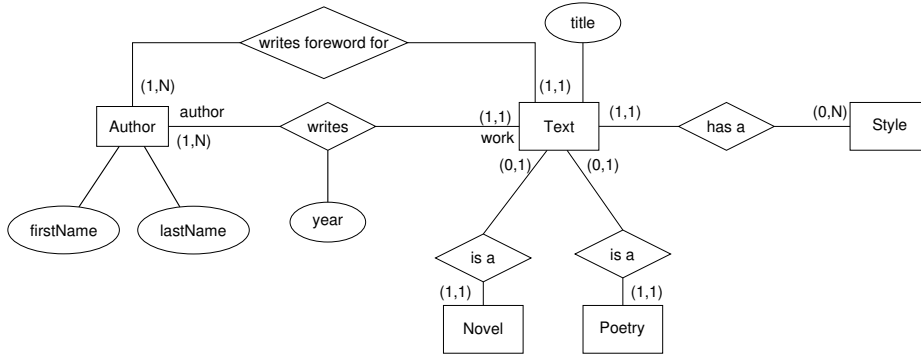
writes foreword for

title

(1,N)

(1,1)

author

(1,1)

(1,1)

(0,N)

Author

writes

Text

has a

Style

(1,N)

work

(0,1)

(0,1)

firstName

lastName

year

is a

is a

(1,1)

(1,1)

Novel

Poetry